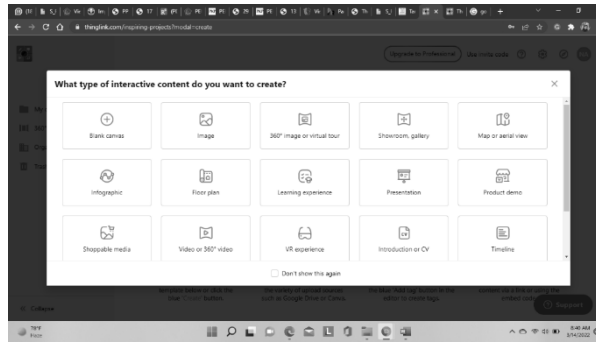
thinglink.com/inspiring-projects?modal=create

Upgrade to Professional

What type of interactive content do you want to create?

×

Blank canvas

Image

360° image or virtual tour

Showroom, gallery

Map or aerial view

Infographic

Floor plan

Learning experience

Presentation

Product demo

Shoppable media

Video or 360° video

VR experience

Introduction or CV

Timeline

Don't show this again

Collapse

Support

78°F

8:46 AM
3/14/2022